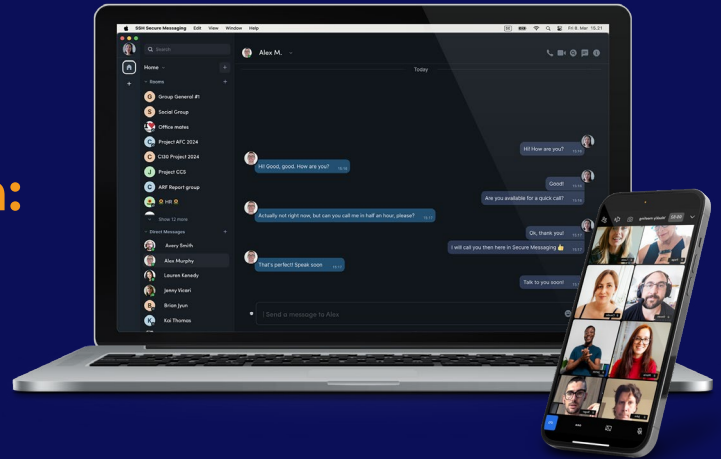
SSH Secure Messaging Edit View Window Help

Fri 8. Mar 15:21

Search

Home

Rooms

Group General #1

Social Group

Office mates

Project AFC 2024

CI30 Project 2024

Project CCS

ARF Report group

Hi!

Show 12 more

Direct Messages

Avery Smith

Alex Murphy

Lauren Kenedy

Jenny Vicari

Brian Jyun

Kai Thomas

Alex M.

Today

Hi! How are you?

Hi! Good, good. How are you?

Good!

Are you available for a quick call?

Actually not right now, but can you call me in half an hour, please?

Ok, thank you!

I will call you then here in Secure Messaging 👍

That's perfect! Speak soon

Talk to you soon!

Send a message to Alex